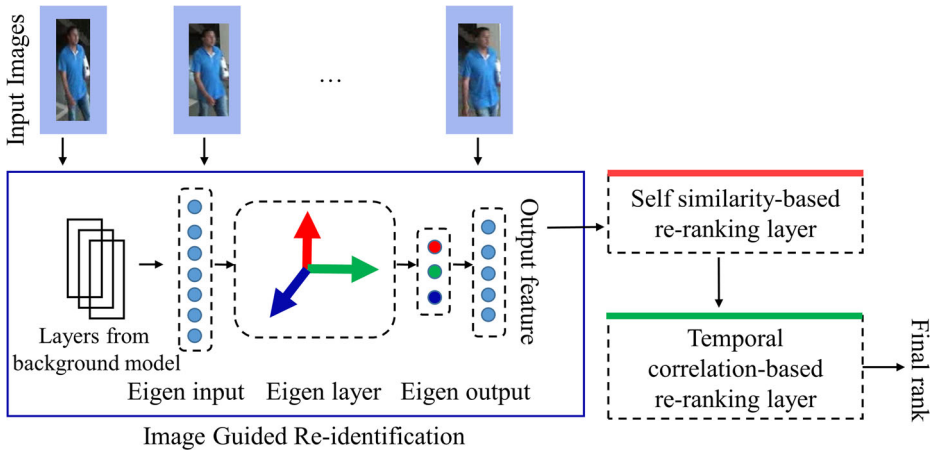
Input Images

...

Layers from background model

Eigen input

Eigen layer

Eigen output

Output feature

Image Guided Re-identification

Self similarity-based re-ranking layer

Temporal correlation-based re-ranking layer

Final rank